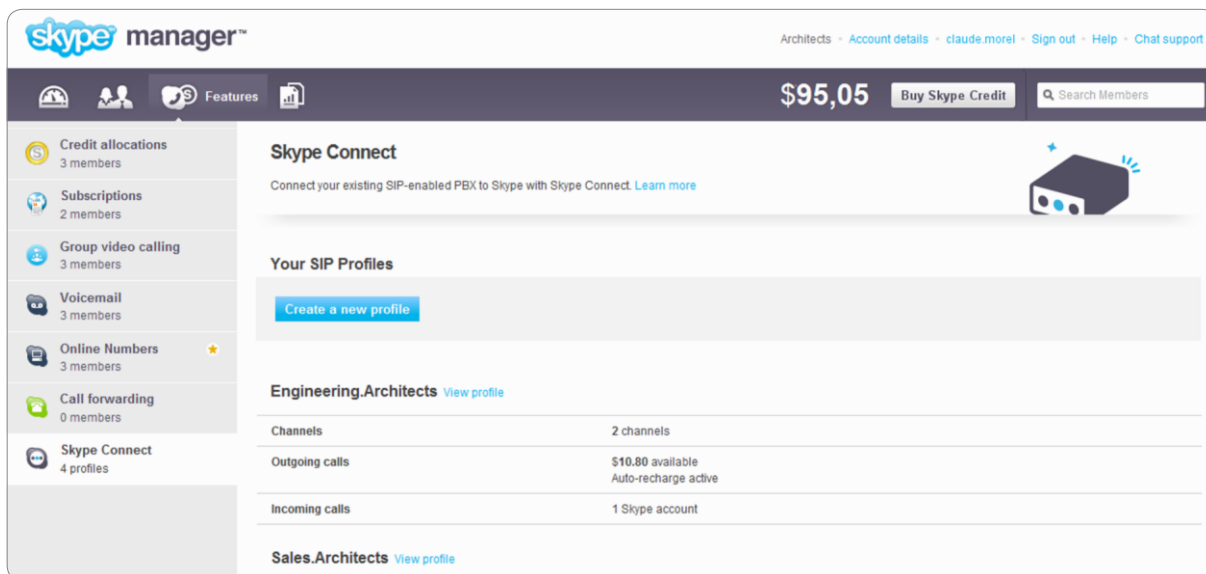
skype manager™

Architects • Account details • claude.morel • Sign out • Help • Chat support

Features

$95,05

Buy Skype Credit

Search Members

Credit allocations
3 members

Subscriptions
2 members

Group video calling
3 members

Voicemail
3 members

Online Numbers
3 members

Call forwarding
0 members

Skype Connect
4 profiles

Skype Connect

Connect your existing SIP-enabled PBX to Skype with Skype Connect. Learn more

Your SIP Profiles

Create a new profile

Engineering.Architects View profile

| | |
|---|---|
| Channels | 2 channels |
| Outgoing calls | $10.80 available<br>Auto-recharge active |
| Incoming calls | 1 Skype account |

Sales.Architects View profile